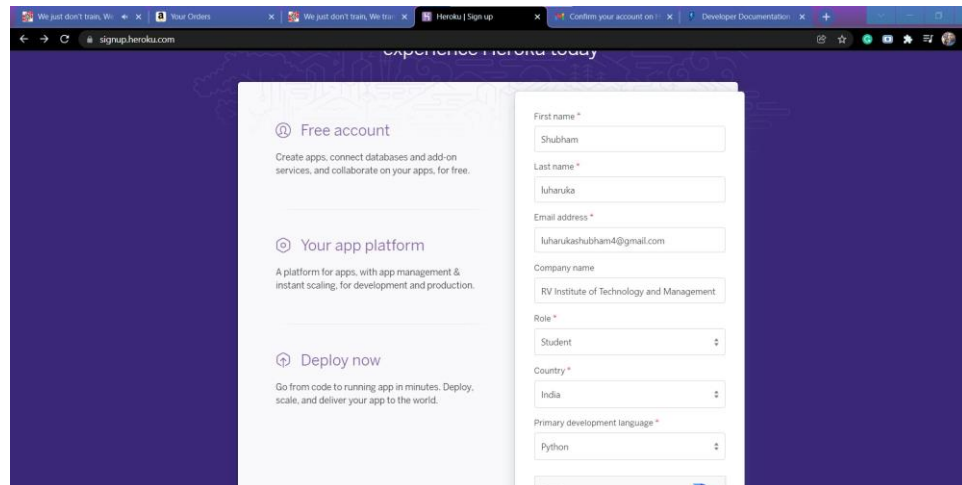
We just don't train, We
Your Orders
We just don't train, We trai
Heroku | Sign up
Confirm your account on H
Developer Documentation
signup.heroku.com

experience Heroku today

Free account

Create apps, connect databases and add-on services, and collaborate on your apps, for free.

Your app platform

A platform for apps, with app management & instant scaling, for development and production.

Deploy now

Go from code to running app in minutes. Deploy, scale, and deliver your app to the world.

First name *
Shubham
Last name *
luharuka
Email address *
luharukashubham4@gmail.com
Company name
RV Institute of Technology and Management
Role *
Student
Country *
India
Primary development language *
Python